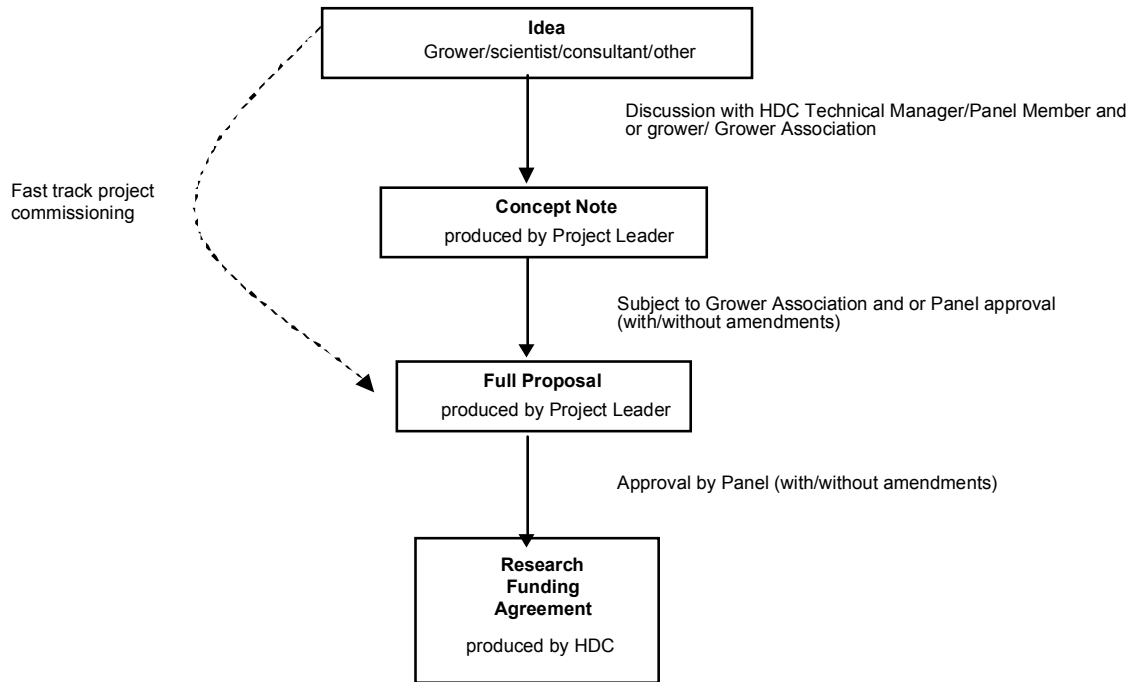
Idea
Grower/scientist/consultant/other

Discussion with HDC Technical Manager/Panel Member and or grower/ Grower Association

Fast track project commissioning

Concept Note
produced by Project Leader

Subject to Grower Association and or Panel approval (with/without amendments)

Full Proposal
produced by Project Leader

Approval by Panel (with/without amendments)

Research Funding Agreement
produced by HDC